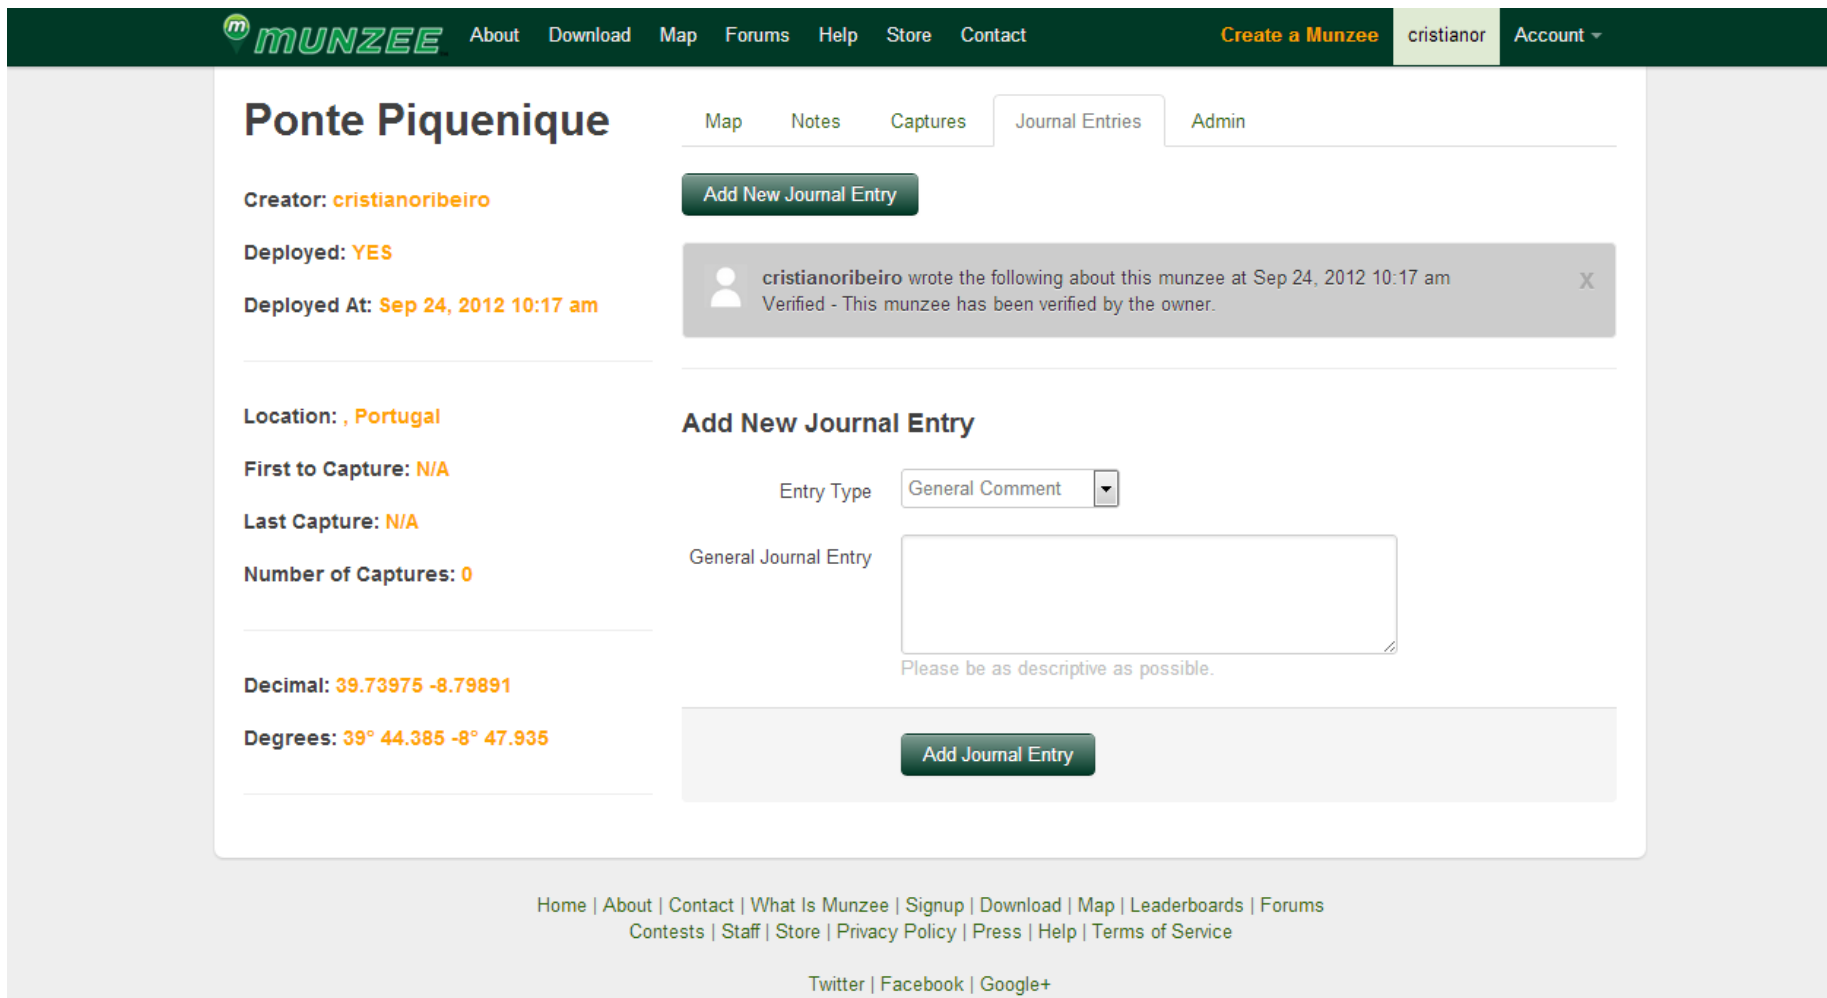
munzee About Download Map Forums Help Store Contact Create a Munzee cristianor Account

Ponte Piquenique

Creator: cristianoribeiro

Deployed: YES

Deployed At: Sep 24, 2012 10:17 am

Location: , Portugal

First to Capture: N/A

Last Capture: N/A

Number of Captures: 0

Decimal: 39.73975 -8.79891

Degrees: 39° 44.385 -8° 47.935

Map Notes Captures Journal Entries Admin

Add New Journal Entry

cristianoribeiro wrote the following about this munzee at Sep 24, 2012 10:17 am
Verified - This munzee has been verified by the owner.

x

Add New Journal Entry

Entry Type General Comment

General Journal Entry

Please be as descriptive as possible.

Add Journal Entry

Home | About | Contact | What Is Munzee | Signup | Download | Map | Leaderboards | Forums
Contests | Staff | Store | Privacy Policy | Press | Help | Terms of Service

Twitter | Facebook | Google+